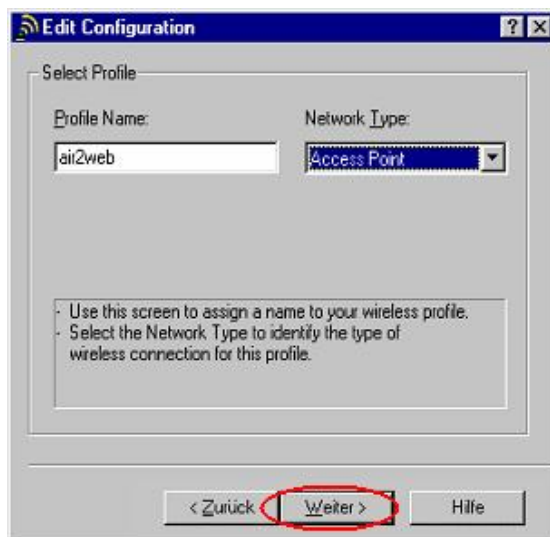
Edit Configuration

? X

Select Profile

Profile Name:

air2web

Network Type:

Access Point

- Use this screen to assign a name to your wireless profile.
- Select the Network Type to identify the type of wireless connection for this profile.

< Zurück

Weiter >

Hilfe